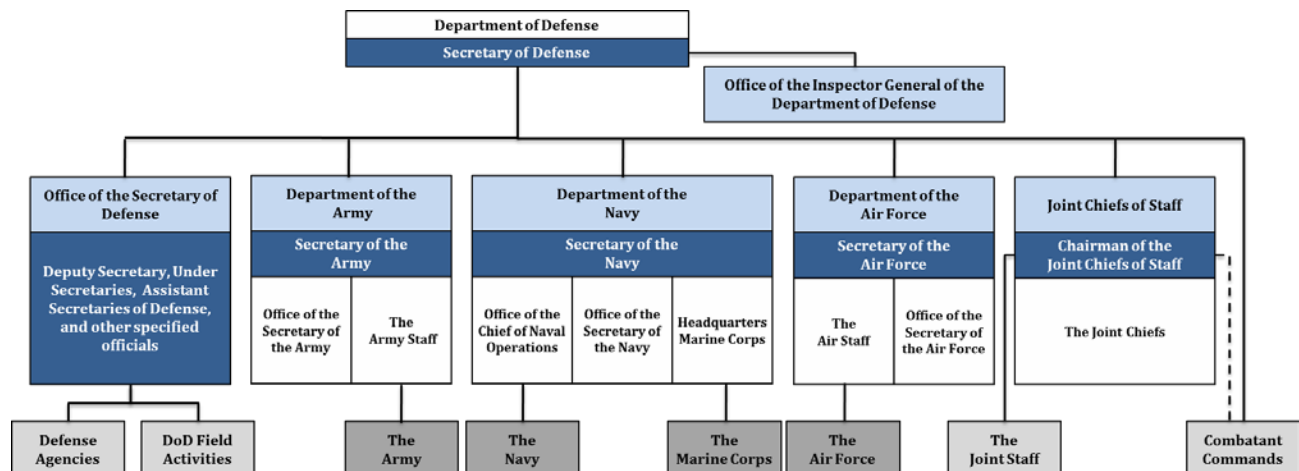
Department of Defense

Secretary of Defense

Office of the Inspector General of the Department of Defense

Office of the Secretary of Defense

Deputy Secretary, Under Secretaries, Assistant Secretaries of Defense, and other specified officials

Department of the Army

Secretary of the Army

Office of the Secretary of the Army

The Army Staff

Department of the Navy

Secretary of the Navy

Office of the Chief of Naval Operations

Office of the Secretary of the Navy

Headquarters Marine Corps

Department of the Air Force

Secretary of the Air Force

The Air Staff

Office of the Secretary of the Air Force

Joint Chiefs of Staff

Chairman of the Joint Chiefs of Staff

The Joint Chiefs

Defense Agencies

DoD Field Activities

The Army

The Navy

The Marine Corps

The Air Force

The Joint Staff

Combatant Commands